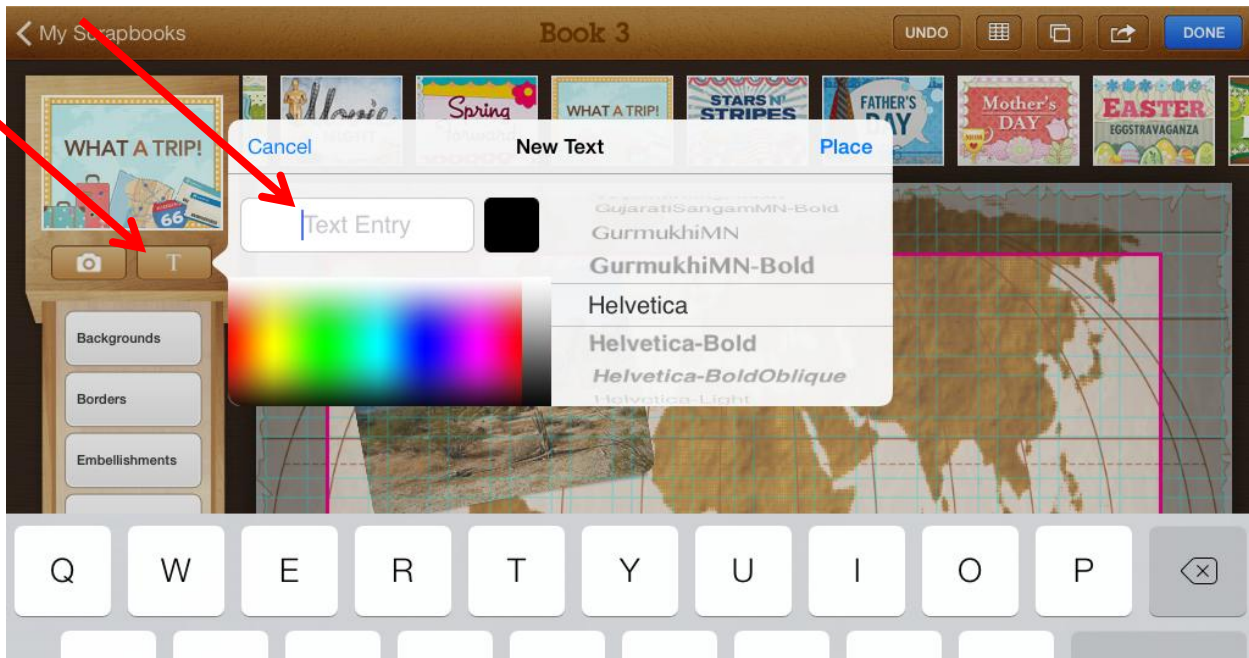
< My Scrapbooks Book 3 UNDO DONE

WHAT A TRIP!

66

T

Backgrounds

Borders

Embellishments

Movie

Spring

WHAT A TRIP!

STARS N' STRIPES

FATHER'S DAY

Mother's DAY

EASTER EGGSTRAVAGANZA

Cancel New Text Place

Text Entry

GujaratiSangamMN-Bold
GurmukhiMN
GurmukhiMN-Bold
Helvetica
Helvetica-Bold
Helvetica-BoldOblique
Helvetica-Light

Q W E R T Y U I O P